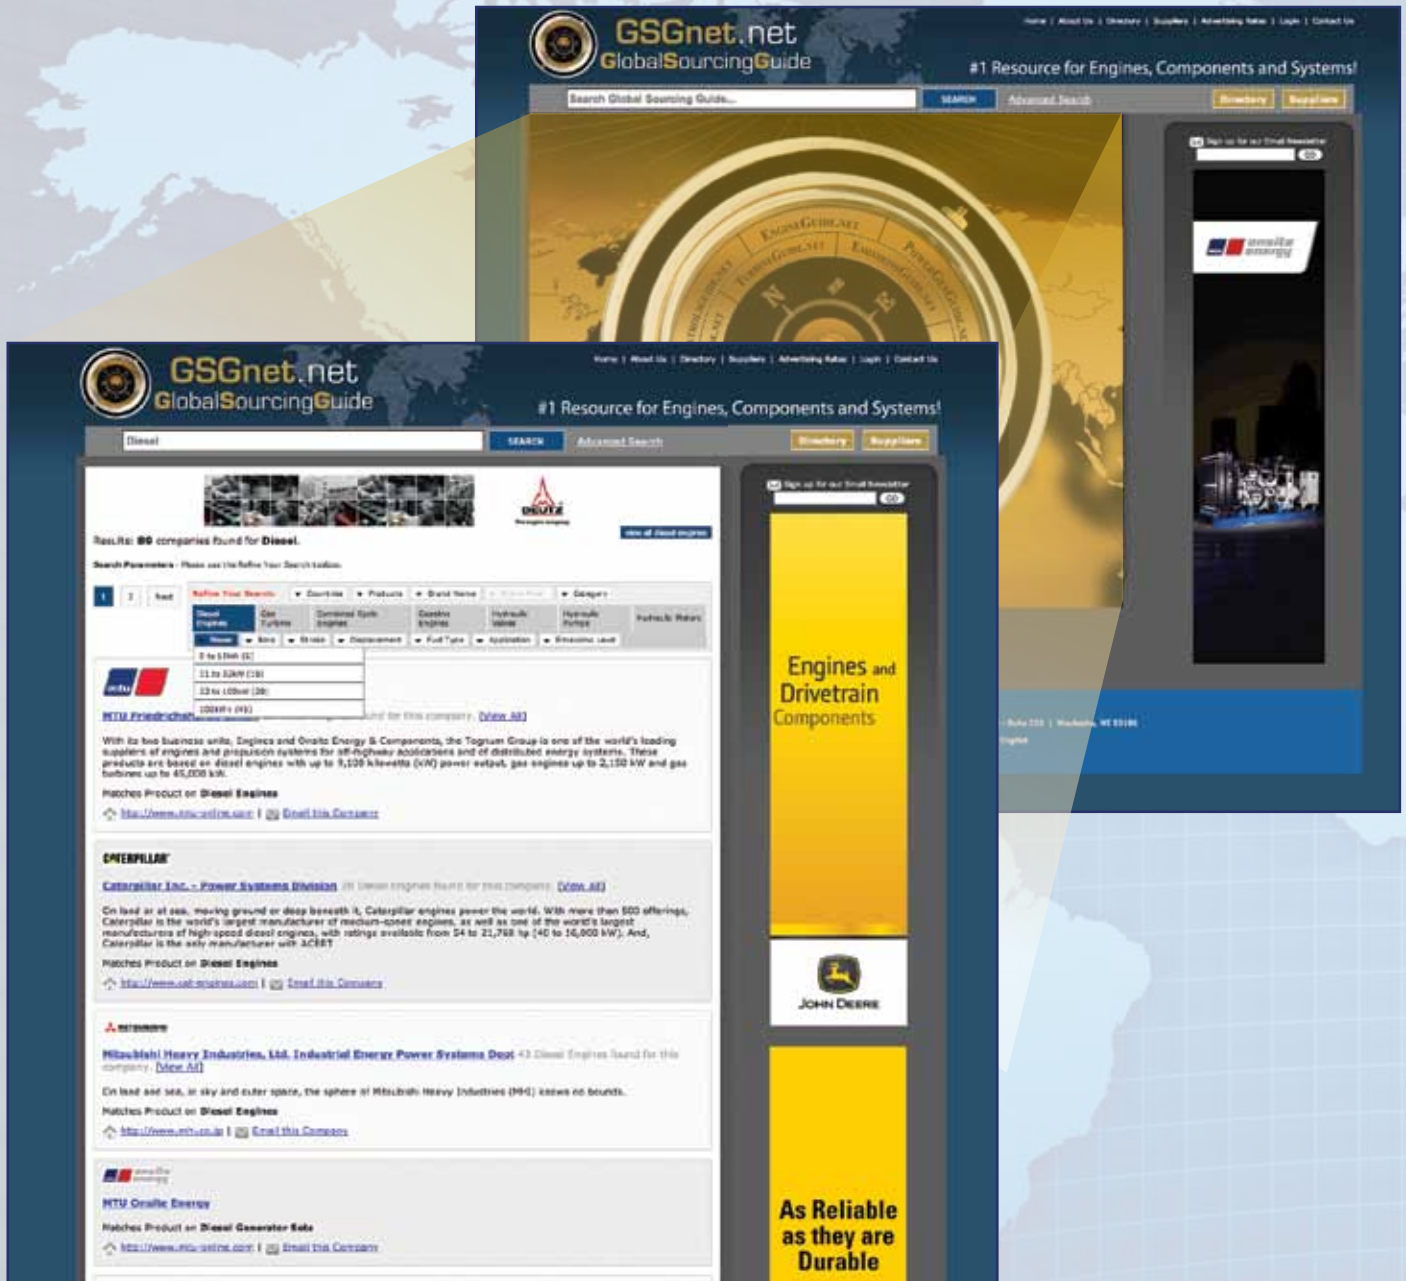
GSGnet.net
GlobalSourcingGuide

Home | About Us | Directory | Suppliers | Advertising Rates | Login | Contact Us

#1 Resource for Engines, Components and Systems!

Search Global Sourcing Guide...

SEARCH

Advanced Search

Directory

Suppliers

Sign up for our Email Newsletter

GO

EngineGuide.net

PowerGenGuide.net

TurbineGuide.net

N

E

mtu onsite energy

GSGnet.net
GlobalSourcingGuide

Home | About Us | Directory | Suppliers | Advertising Rates | Login | Contact Us

#1 Resource for Engines, Components and Systems!

Diesel

SEARCH

Advanced Search

Directory

Suppliers

DEUTZ

Results: 80 companies found for Diesel.

Search Parameters - Please use the Refine Your Search toolbox.

1 2 Next

Refine Your Search

Countries

Products

Brand Name

Category

Diesel Engines

Gas Turbines

Combined Cycle Engines

Gasoline Engines

Hydraulic Valves

Hydraulic Pumps

Hydraulic Motors

Diesel

Bore

Stroke

Displacement

Fuel Type

Application

Emissions Level

0 to 10kW (6)

11 to 32kW (18)

33 to 100kW (28)

100kW+ (45)

mtu

MTU Friedrichshafen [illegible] found for this company. [View All]

With its two business units, Engines and Onsite Energy & Components, the Tognum Group is one of the world's leading suppliers of engines and propulsion systems for off-highway applications and of distributed energy systems. These products are based on diesel engines with up to 9,100 kilowatts (kW) power output, gas engines up to 2,150 kW and gas turbines up to 45,000 kW.

Matches Product on Diesel Engines

http://www.mtu-online.com | Email this Company

CATERPILLAR

Caterpillar Inc. - Power Systems Division 38 Diesel Engines found for this company. [View All]

On land or at sea, moving ground or deep beneath it, Caterpillar engines power the world. With more than 500 offerings, Caterpillar is the world's largest manufacturer of medium-speed engines, as well as one of the world's largest manufacturers of high-speed diesel engines, with ratings available from 54 to 21,760 hp (40 to 16,000 kW). And, Caterpillar is the only manufacturer with ACERT

Matches Product on Diesel Engines

http://www.cat-engines.com | Email this Company

MITSUBISHI

Mitsubishi Heavy Industries, Ltd. Industrial Energy Power Systems Dept 43 Diesel Engines found for this company. [View All]

On land and sea, in sky and outer space, the sphere of Mitsubishi Heavy Industries (MHI) knows no bounds.

Matches Product on Diesel Engines

http://www.mhi.co.jp | Email this Company

mtu onsite energy

MTU Onsite Energy

Matches Product on Diesel Generator Sets

http://www.mtu-online.com | Email this Company

Sign up for our Email Newsletter

GO

Engines and Drivetrain Components

JOHN DEERE

As Reliable as they are Durable